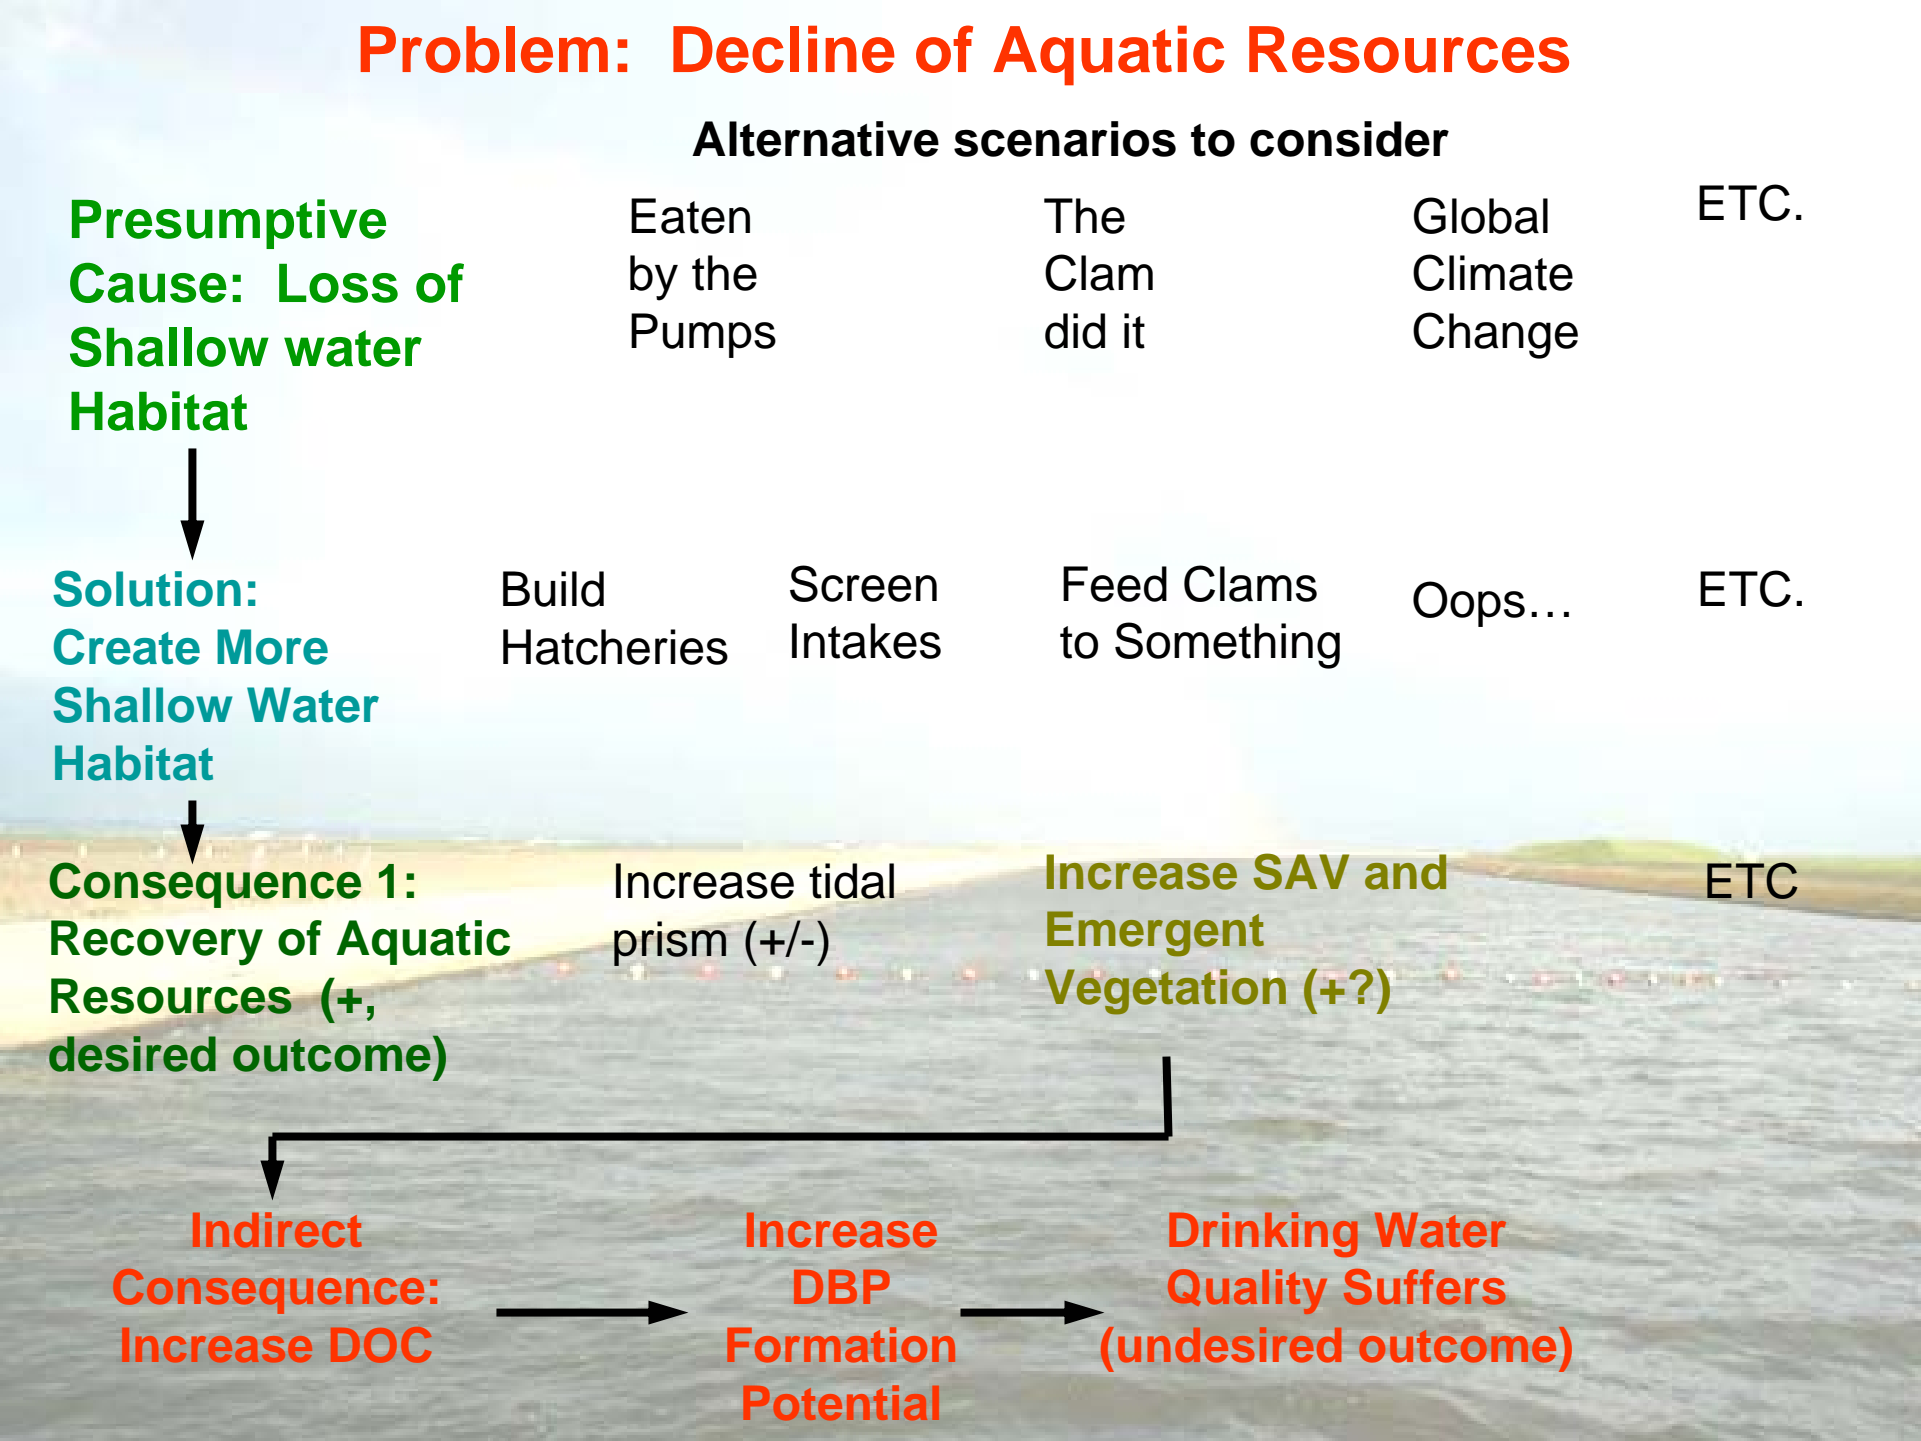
Problem: Decline of Aquatic Resources

Alternative scenarios to consider

Presumptive Cause: Loss of Shallow water Habitat

Eaten by the Pumps

The Clam did it

Global Climate Change

ETC.

Solution: Create More Shallow Water Habitat

Build Hatcheries

Screen Intakes

Feed Clams to Something

Oops…

ETC.

Consequence 1: Recovery of Aquatic Resources (+, desired outcome)

Increase tidal prism (+/-)

Increase SAV and Emergent Vegetation (+?)

ETC

Indirect Consequence: Increase DOC

Increase DBP Formation Potential

Drinking Water Quality Suffers (undesired outcome)